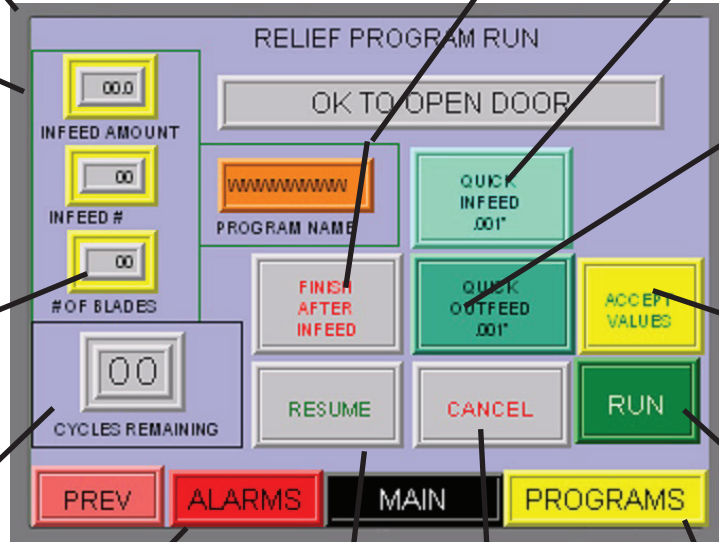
RELIEF PROGRAM RUN

00.0

INFEED AMOUNT

OK TO OPEN DOOR

.00

INFEED #

WWWWWWWW

PROGRAM NAME

QUICK INFEED .001"

.00

# OF BLADES

FINISH AFTER INFEED

QUICK OUTFEED .001"

ACCEPT VALUES

00

CYCLES REMAINING

RESUME

CANCEL

RUN

PREV

ALARMS

MAIN

PROGRAMS